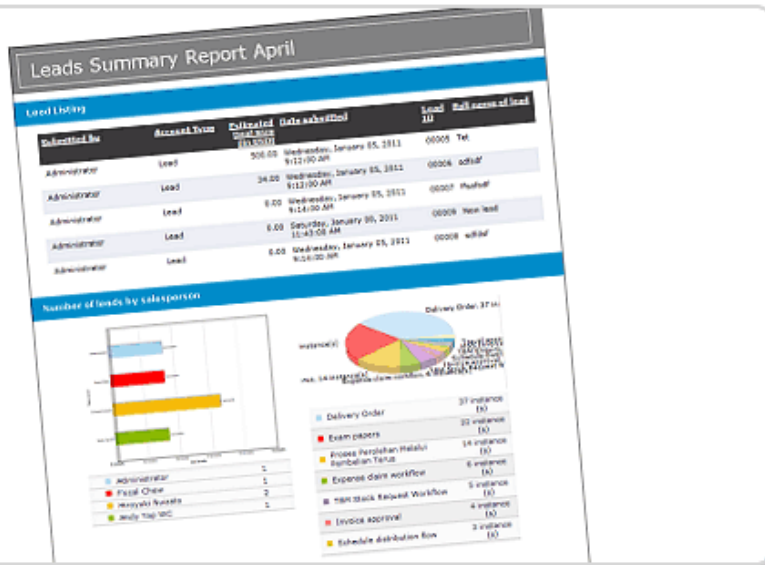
Leads Summary Report April

Lead Listing

| Submitted by | Account Type | Estimated deal size | Date submitted | Lead ID | Reference of lead |
|---|---|---|---|---|---|
| Administrator | Lead | 500.00 | Wednesday, January 05, 2011 9:12:00 AM | 00005 | Tet |
| Administrator | Lead | 34.00 | Wednesday, January 05, 2011 9:12:00 AM | 00006 | adfsdf |
| Administrator | Lead | 0.00 | Wednesday, January 05, 2011 9:14:00 AM | 00007 | fhsdfdf |
| Administrator | Lead | 0.00 | Saturday, January 08, 2011 11:43:00 AM | 00009 | New lead |
| Administrator | Lead | 0.00 | Wednesday, January 05, 2011 9:16:00 AM | 00008 | sdfsdf |

Number of leads by salesperson

Delivery Order: 37 in

| Administrator | 1 |
|---|---|
| Fozail Chew | 1 |
| Hiroyuki Suzuki | 2 |
| Andy Yap WC | 1 |

| Delivery Order | 37 instance (s) |
|---|---|
| Exam papers | 22 instance (s) |
| Proses Perolehan Melalui Pembelian Terus | 14 instance (s) |
| Expense claim workflow | 6 instance (s) |
| T&R Stock Request Workflow | 5 instance (s) |
| Invoice approval | 4 instance (s) |
| Schedule distribution flow | 3 instance (s) |